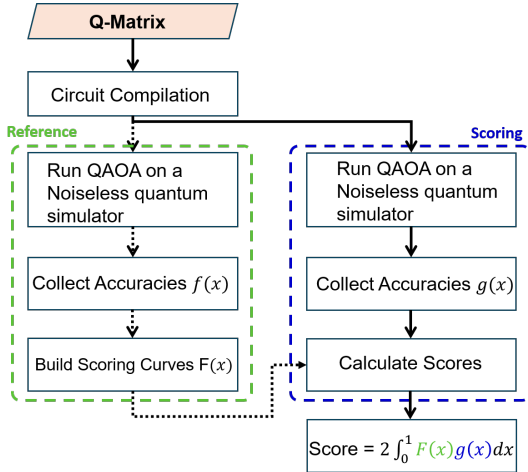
Q-Matrix

Circuit Compilation

Reference

Run QAOA on a Noiseless quantum simulator

Collect Accuracies $f(x)$

Build Scoring Curves $F(x)$

Scoring

Run QAOA on a Noiseless quantum simulator

Collect Accuracies $g(x)$

Calculate Scores

Score = $2\int_0^1 F(x)g(x)dx$